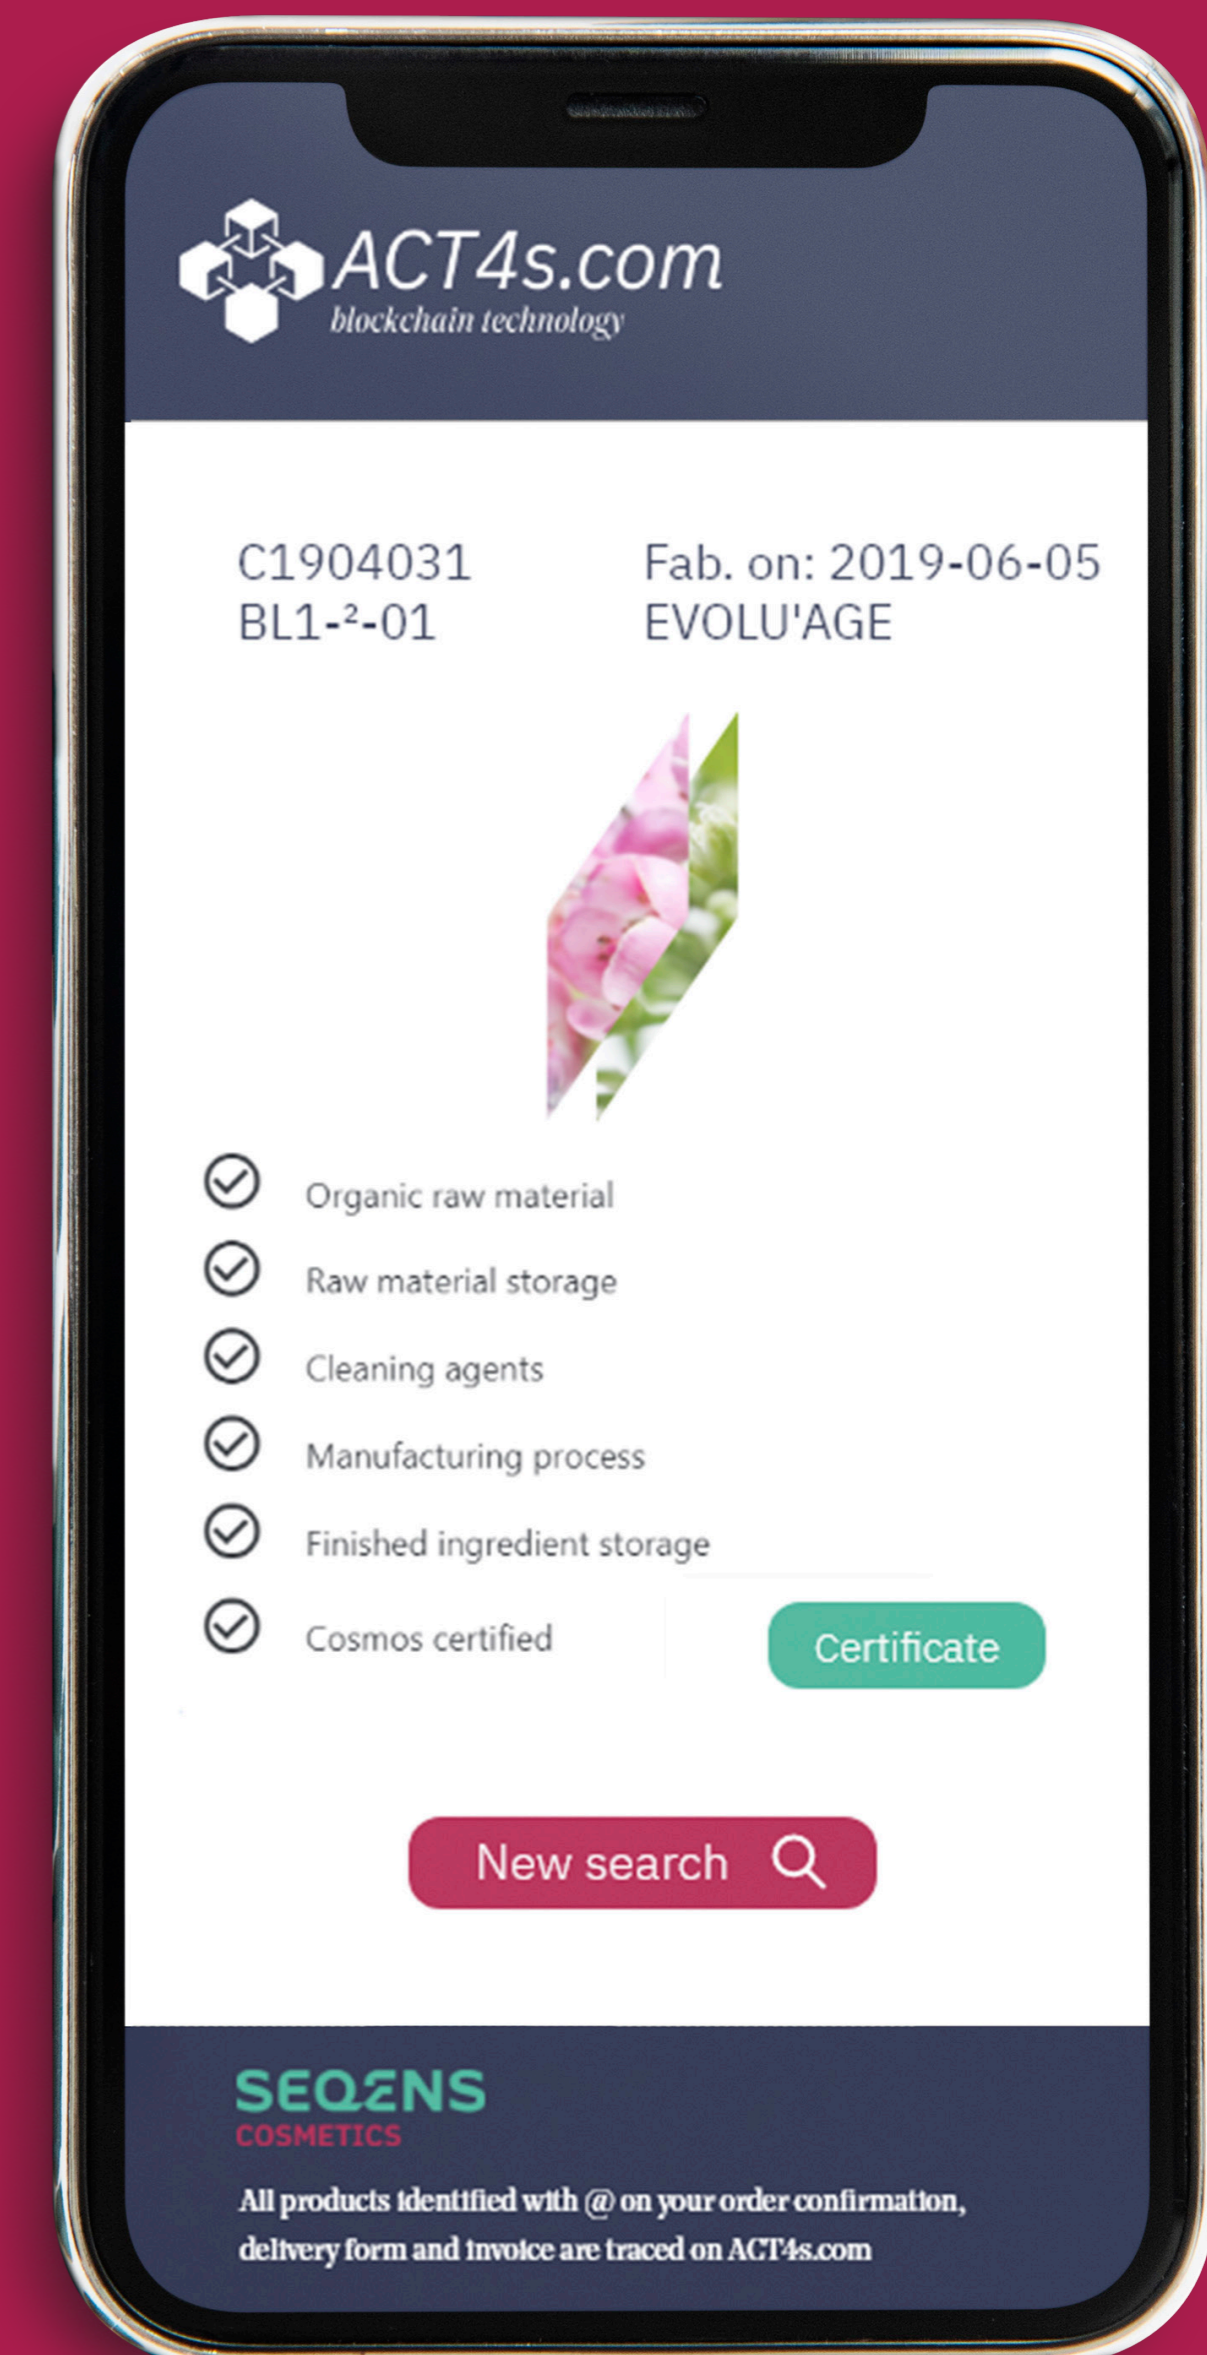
ACT4s.com
blockchain technology

C1904031
BL1-²-01

Fab. on: 2019-06-05
EVOLU'AGE

Organic raw material
Raw material storage
Cleaning agents
Manufacturing process
Finished ingredient storage
Cosmos certified

Certificate

New search

SEQENS
COSMETICS

All products identified with @ on your order confirmation, delivery form and invoice are traced on ACT4s.com